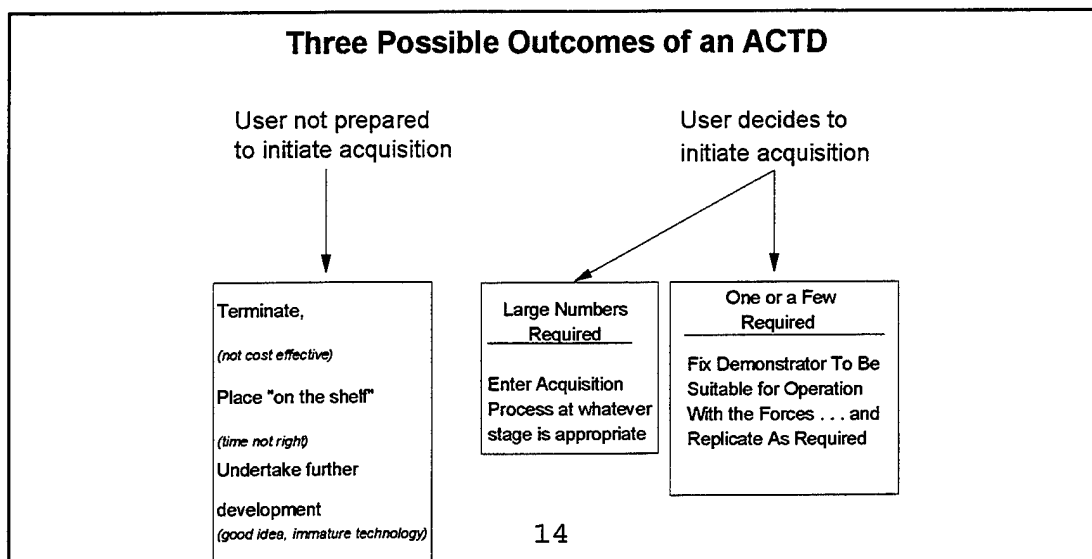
Three Possible Outcomes of an ACTD

User not prepared to initiate acquisition

User decides to initiate acquisition

Terminate,

(not cost effective)

Place "on the shelf"

(time not right)

Undertake further development

(good idea, immature technology)

Large Numbers Required

Enter Acquisition Process at whatever stage is appropriate

One or a Few Required

Fix Demonstrator To Be Suitable for Operation With the Forces . . . and Replicate As Required

14